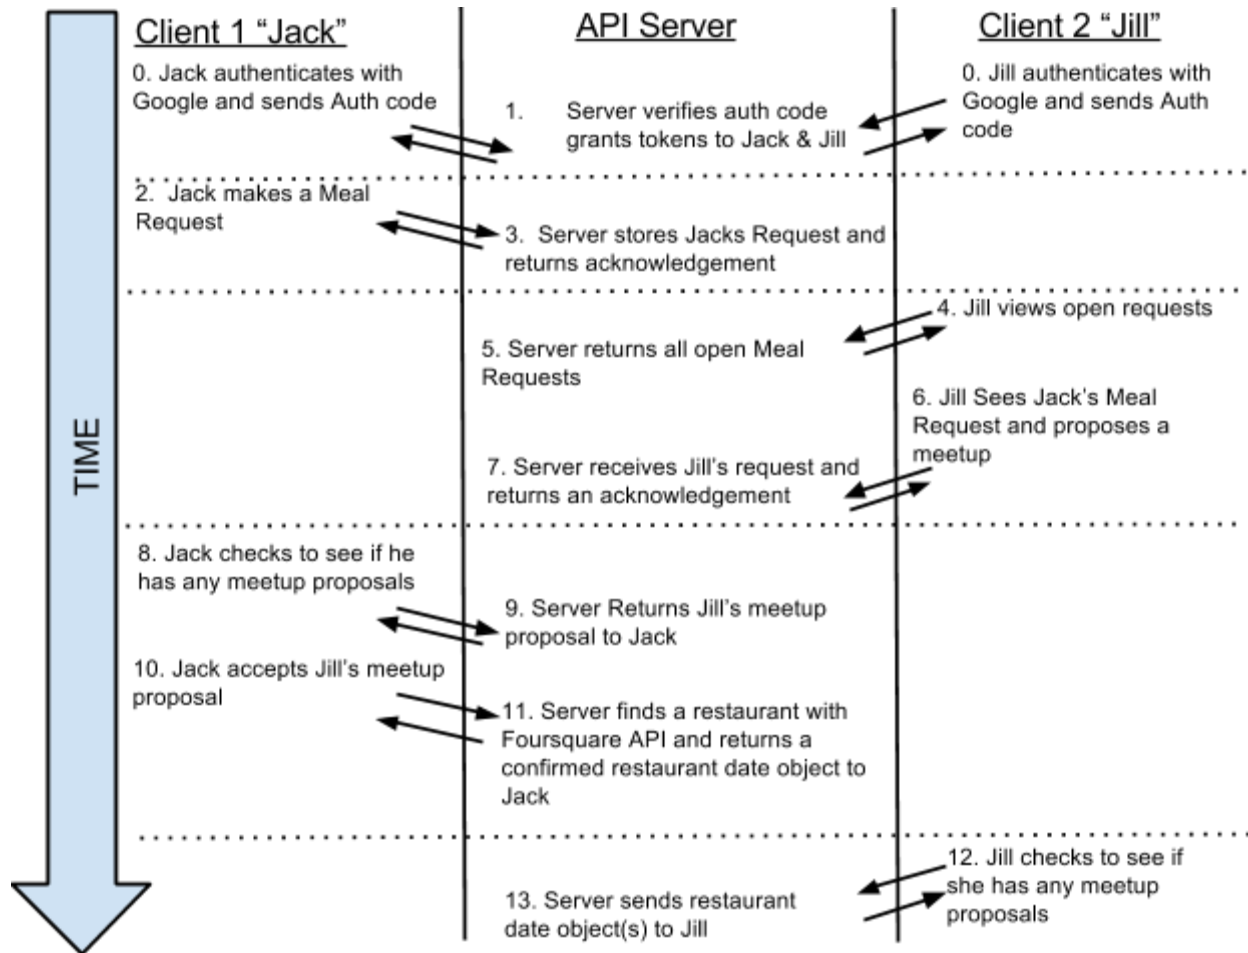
TIME

Client 1 “Jack”

API Server

Client 2 “Jill”

0. Jack authenticates with Google and sends Auth code

1. Server verifies auth code grants tokens to Jack & Jill

0. Jill authenticates with Google and sends Auth code

2. Jack makes a Meal Request

3. Server stores Jacks Request and returns acknowledgement

4. Jill views open requests

5. Server returns all open Meal Requests

6. Jill Sees Jack’s Meal Request and proposes a meetup

7. Server receives Jill’s request and returns an acknowledgement

8. Jack checks to see if he has any meetup proposals

9. Server Returns Jill’s meetup proposal to Jack

10. Jack accepts Jill’s meetup proposal

11. Server finds a restaurant with Foursquare API and returns a confirmed restaurant date object to Jack

12. Jill checks to see if she has any meetup proposals

13. Server sends restaurant date object(s) to Jill